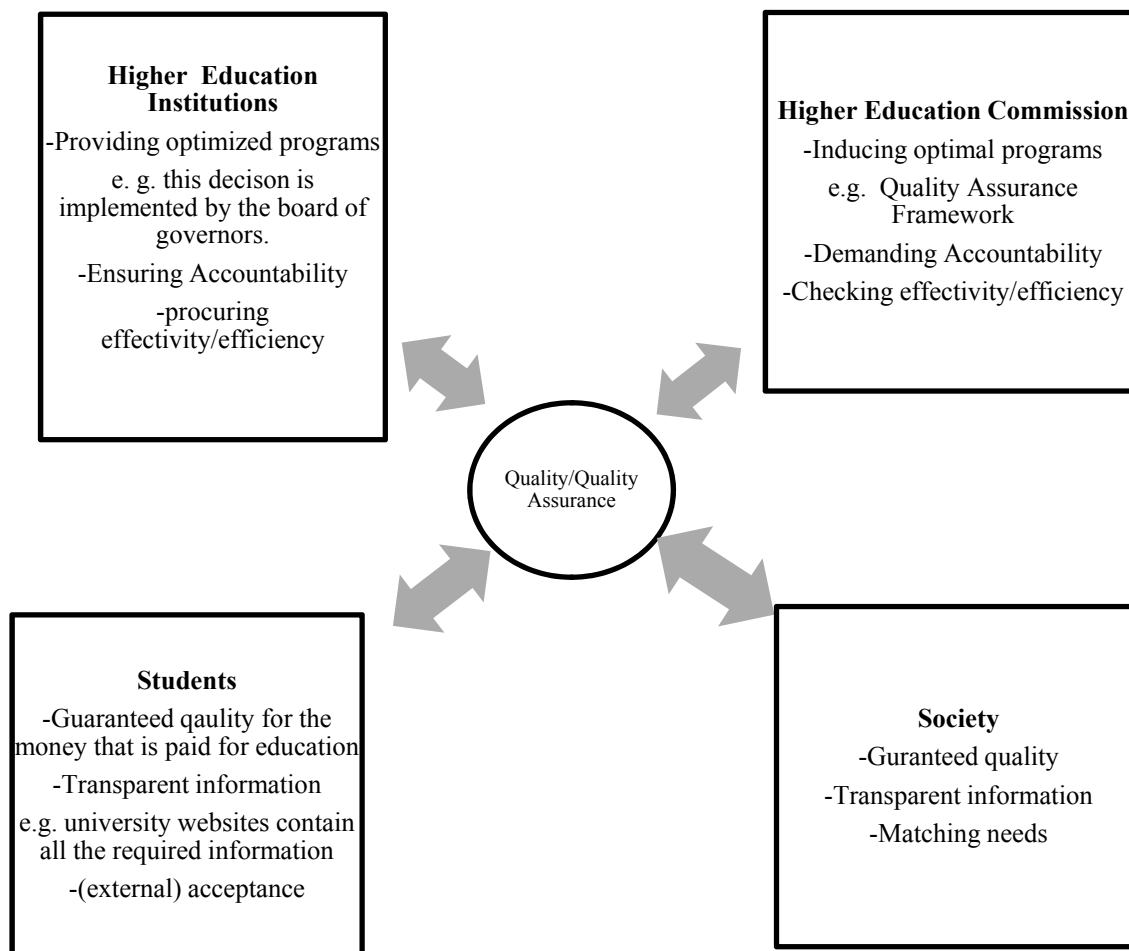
**Higher Education Institutions**

-Providing optimized programs

e. g. this decison is implemented by the board of governors.

-Ensuring Accountability

-procuring effectivity/efficiency

**Higher Education Commission**

-Inducing optimal programs

e.g. Quality Assurance Framework

-Demanding Accountability

-Checking effectivity/efficiency

Quality/Quality Assurance

**Students**

-Guaranteed qaulity for the money that is paid for education

-Transparent information

e.g. university websites contain all the required information

-(external) acceptance

**Society**

-Guranteed quality

-Transparent information

-Matching needs